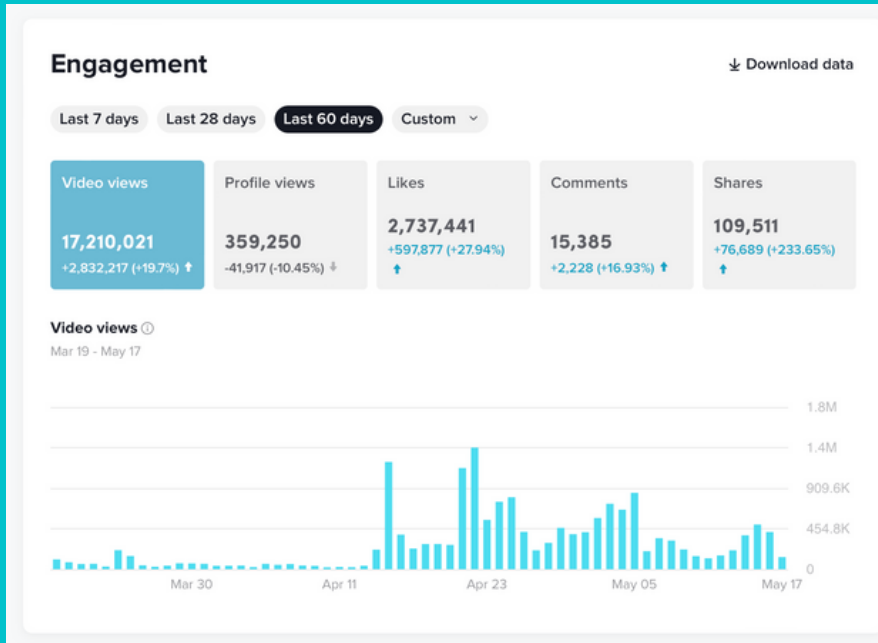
Engagement

Download data

Last 7 days
Last 28 days
Last 60 days
Custom

Video views
17,210,021
+2,832,217 (+19.7%)

Profile views
359,250
-41,917 (-10.45%)

Likes
2,737,441
+597,877 (+27.94%)

Comments
15,385
+2,228 (+16.93%)

Shares
109,511
+76,689 (+233.65%)

Video views
Mar 19 - May 17

1.8M
1.4M
909.6K
454.8K
0

Mar 30
Apr 11
Apr 23
May 05
May 17